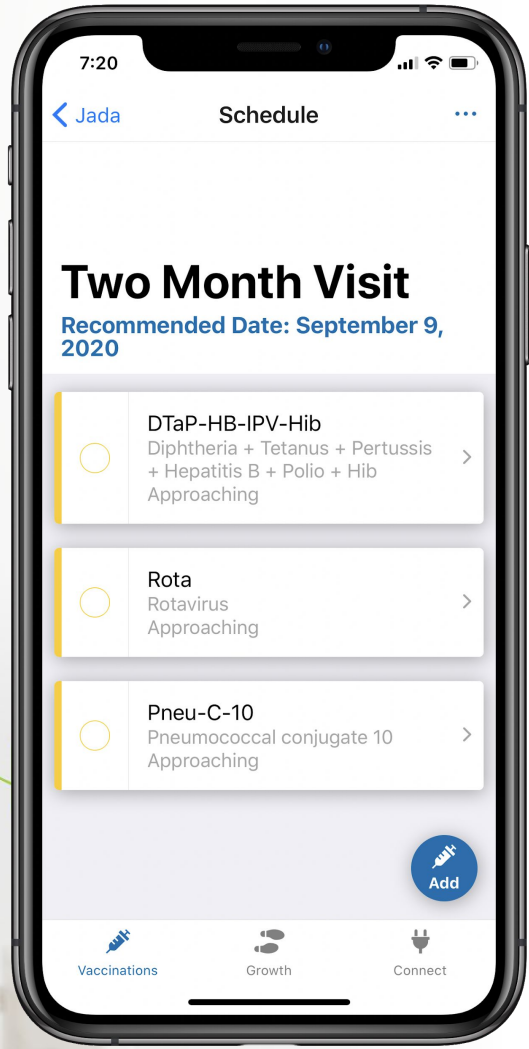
7:20

Jada

Schedule

...

Two Month Visit

Recommended Date: September 9, 2020

DTaP-HB-IPV-Hib
Diphtheria + Tetanus + Pertussis + Hepatitis B + Polio + Hib
Approaching

Rota
Rotavirus
Approaching

Pneu-C-10
Pneumococcal conjugate 10
Approaching

Add

Vaccinations

Growth

Connect